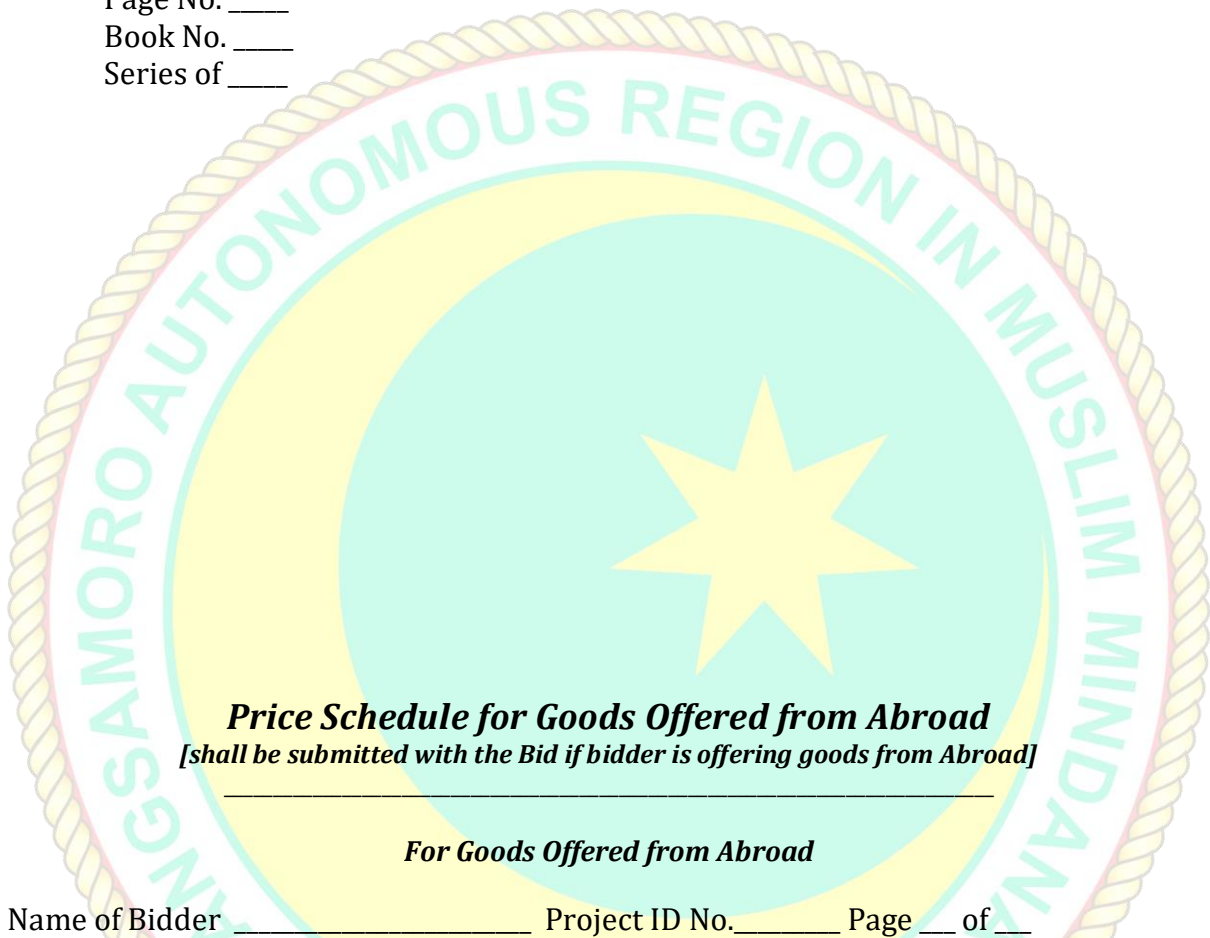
Page No. _____
Book No. _____
Series of _____

BANGSAMORO AUTONOMOUS REGION IN MUSLIM MINDANAO

*Price Schedule for Goods Offered from Abroad*
*[shall be submitted with the Bid if bidder is offering goods from Abroad]*

*For Goods Offered from Abroad*

Name of Bidder ________________________ Project ID No.________ Page ___ of ___